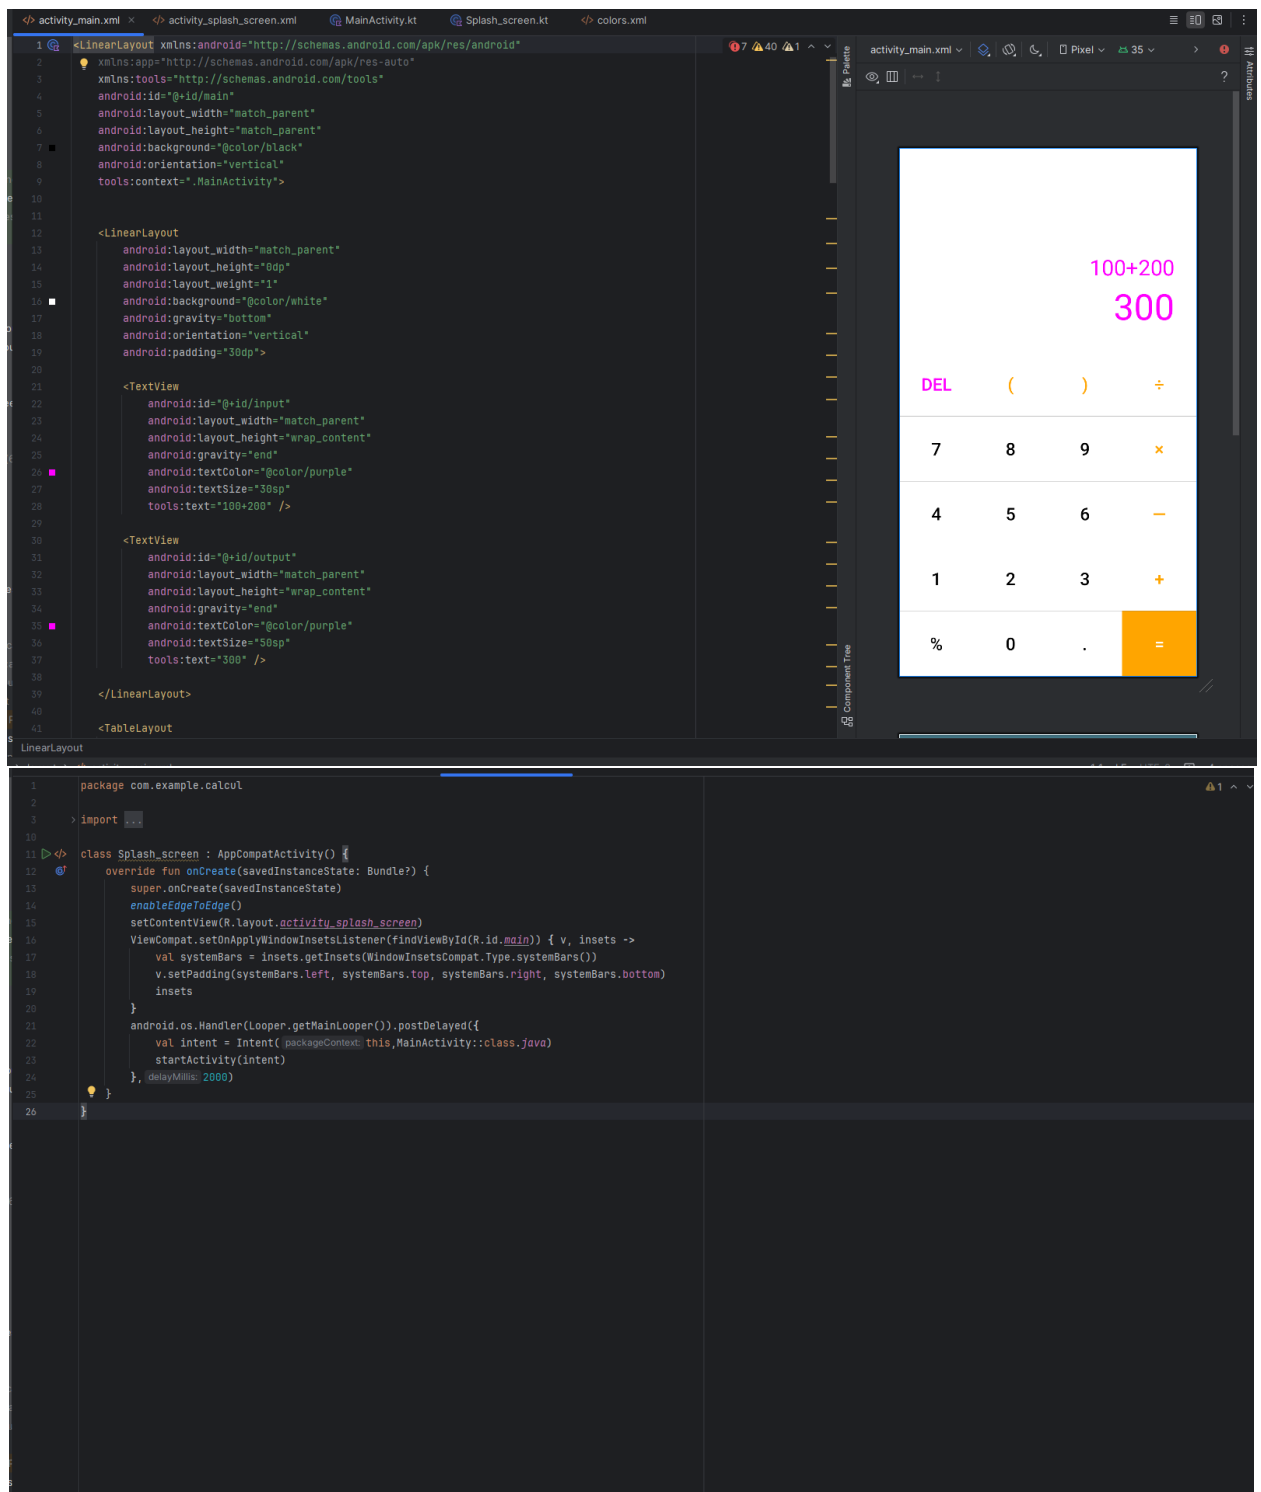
activity_main.xml × activity_splash_screen.xml MainActivity.kt Splash_screen.kt colors.xml

7 40 1

1 <LinearLayout xmlns:android="http://schemas.android.com/apk/res/android"
2 xmlns:app="http://schemas.android.com/apk/res-auto"
3 xmlns:tools="http://schemas.android.com/tools"
4 android:id="@+id/main"
5 android:layout_width="match_parent"
6 android:layout_height="match_parent"
7 android:background="@color/black"
8 android:orientation="vertical"
9 tools:context=".MainActivity">
10
11
12 <LinearLayout
13 android:layout_width="match_parent"
14 android:layout_height="0dp"
15 android:layout_weight="1"
16 android:background="@color/white"
17 android:gravity="bottom"
18 android:orientation="vertical"
19 android:padding="30dp">
20
21 <TextView
22 android:id="@+id/input"
23 android:layout_width="match_parent"
24 android:layout_height="wrap_content"
25 android:gravity="end"
26 android:textColor="@color/purple"
27 android:textSize="30sp"
28 tools:text="100+200" />
29
30 <TextView
31 android:id="@+id/output"
32 android:layout_width="match_parent"
33 android:layout_height="wrap_content"
34 android:gravity="end"
35 android:textColor="@color/purple"
36 android:textSize="50sp"
37 tools:text="300" />
38
39 </LinearLayout>
40
41 <TableLayout

LinearLayout

Palette
Component Tree
Attributes

activity_main.xml Pixel 35

100+200
300

| DEL | ( | ) | ÷ |
|---|---|---|---|
| 7 | 8 | 9 | × |
| 4 | 5 | 6 | − |
| 1 | 2 | 3 | + |
| % | 0 | . | = |

1 package com.example.calcul
2
3 import ...
10
11 class Splash_screen : AppCompatActivity() {
12 override fun onCreate(savedInstanceState: Bundle?) {
13 super.onCreate(savedInstanceState)
14 enableEdgeToEdge()
15 setContentView(R.layout.activity_splash_screen)
16 ViewCompat.setOnApplyWindowInsetsListener(findViewById(R.id.main)) { v, insets ->
17 val systemBars = insets.getInsets(WindowInsetsCompat.Type.systemBars())
18 v.setPadding(systemBars.left, systemBars.top, systemBars.right, systemBars.bottom)
19 insets
20 }
21 android.os.Handler(Looper.getMainLooper()).postDelayed({
22 val intent = Intent( packageContext: this,MainActivity::class.java)
23 startActivity(intent)
24 }, delayMillis: 2000)
25 }
26 }

1